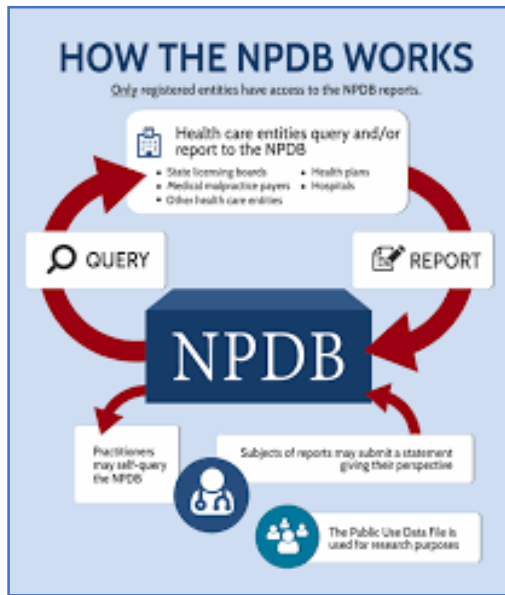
HOW THE NPDB WORKS

Only registered entities have access to the NPDB reports.

Health care entities query and/or report to the NPDB

- State licensing boards
- Medical malpractice payers
- Other health care entities
- Health plans
- Hospitals

QUERY

REPORT

NPDB

Practitioners may self-query the NPDB

Subjects of reports may submit a statement giving their perspective

The Public Use Data File is used for research purposes